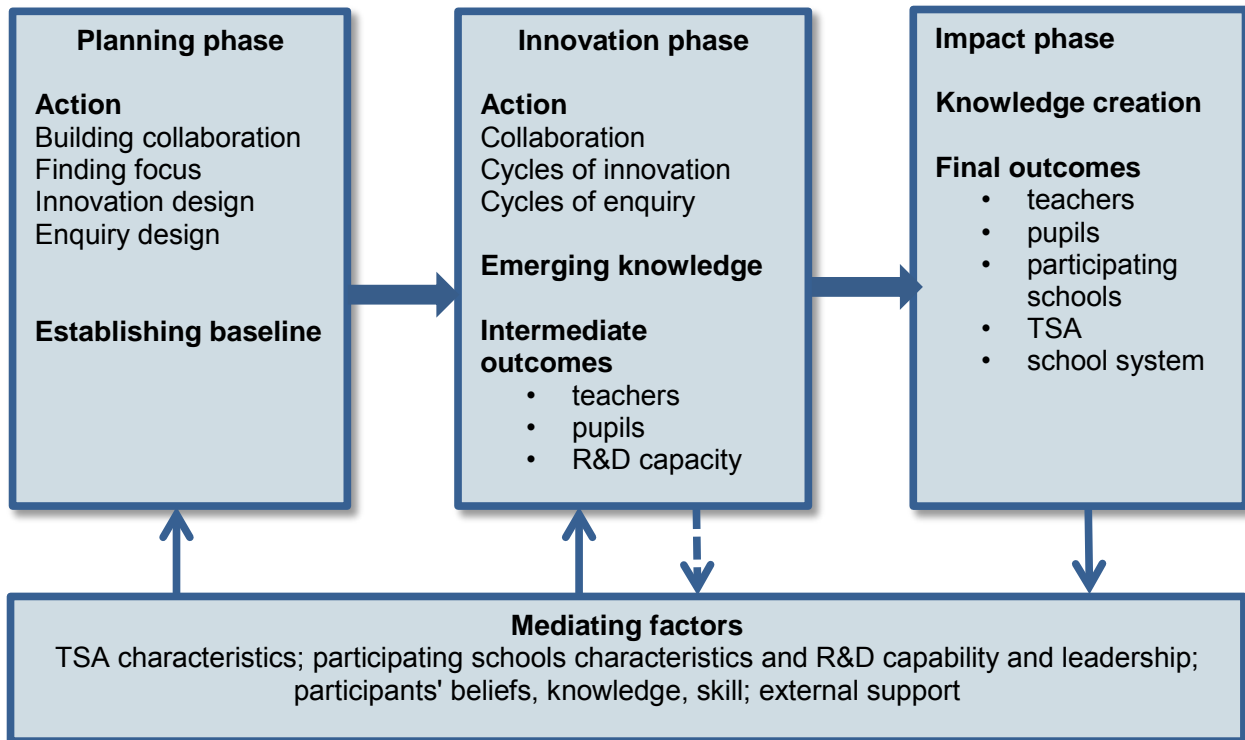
Planning phase

Action
Building collaboration
Finding focus
Innovation design
Enquiry design

Establishing baseline

Innovation phase

Action
Collaboration
Cycles of innovation
Cycles of enquiry

Emerging knowledge

Intermediate outcomes
• teachers
• pupils
• R&D capacity

Impact phase

Knowledge creation

Final outcomes
• teachers
• pupils
• participating schools
• TSA
• school system

Mediating factors
TSA characteristics; participating schools characteristics and R&D capability and leadership; participants' beliefs, knowledge, skill; external support